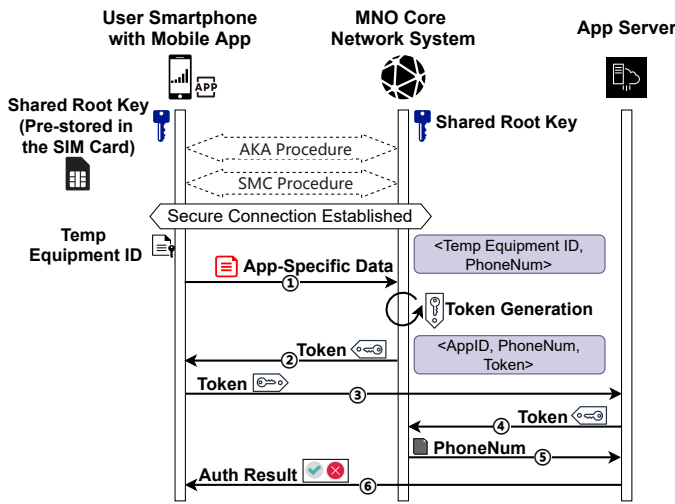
User Smartphone with Mobile App

MNO Core Network System

App Server

APP

Shared Root Key (Pre-stored in the SIM Card)

Shared Root Key

AKA Procedure

SMC Procedure

Secure Connection Established

Temp Equipment ID

<Temp Equipment ID, PhoneNum>

App-Specific Data

①

Token Generation

Token

<AppID, PhoneNum, Token>

②

Token

③

Token

④

PhoneNum

⑤

Auth Result

⑥